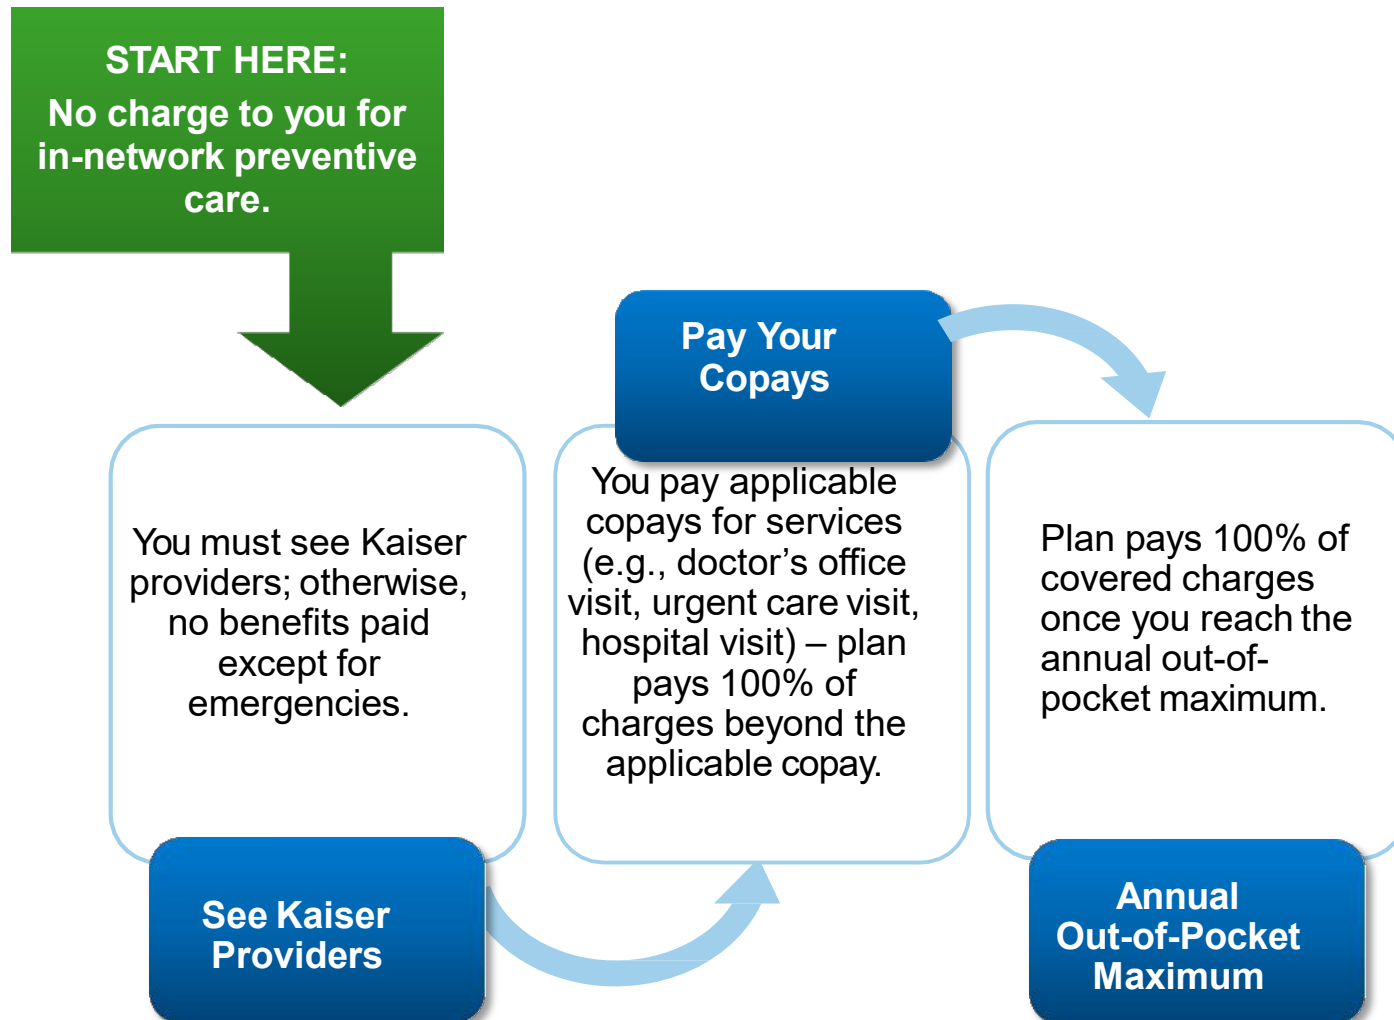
START HERE:
No charge to you for in-network preventive care.

You must see Kaiser providers; otherwise, no benefits paid except for emergencies.

See Kaiser Providers

Pay Your Copays

You pay applicable copays for services (e.g., doctor's office visit, urgent care visit, hospital visit) – plan pays 100% of charges beyond the applicable copay.

Plan pays 100% of covered charges once you reach the annual out-of-pocket maximum.

Annual Out-of-Pocket Maximum